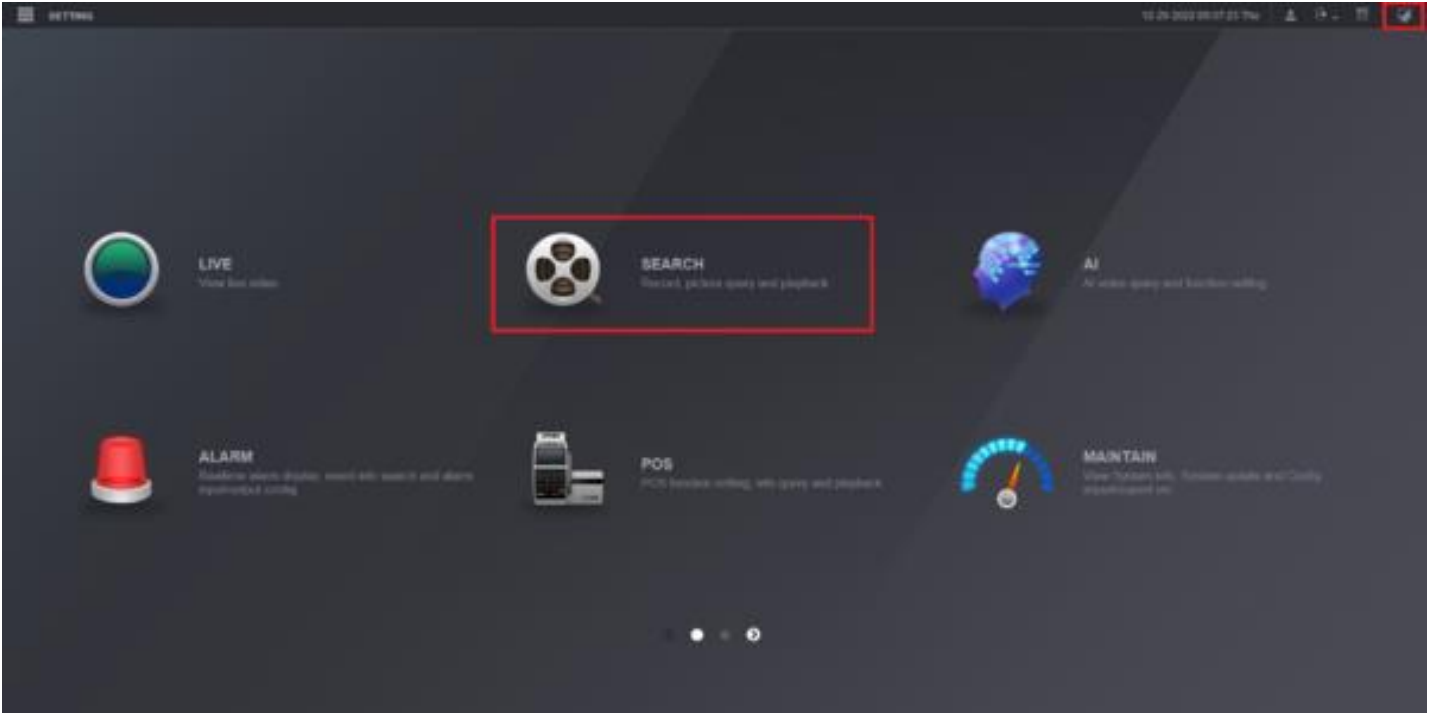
SETTING

12-29-2022 09:07:23 Thu

LIVE
View live video

SEARCH
Record, picture query and playback

AI
AI video query and function setting

ALARM
Realtime alarm display, event info search and alarm input/output config

POS
POS function setting, info query and playback

MAINTAIN
View System info, System update and Config import/export etc.